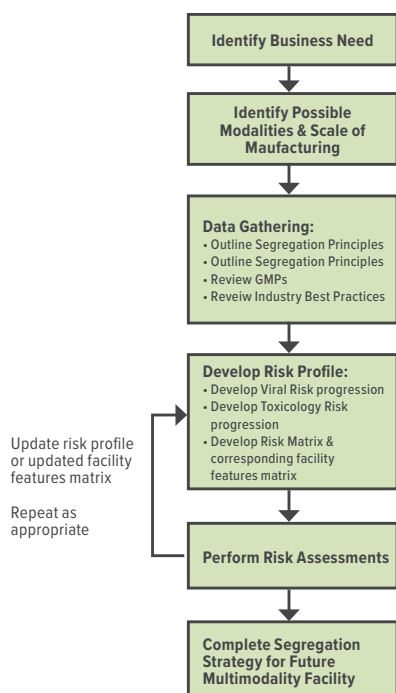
Identify Business Need

Identify Possible Modalities & Scale of Maufacturing

Data Gathering:
• Outline Segregation Principles
• Outline Segregation Principles
• Review GMPs
• Reveiw Industry Best Practices

Develop Risk Profile:
• Develop Viral Risk progression
• Develop Toxicology Risk progression
• Develop Risk Matrix & corresponding facility features matrix

Update risk profile or updated facility features matrix

Repeat as appropriate

Perform Risk Assessments

Complete Segregation Strategy for Future Multimodality Facility